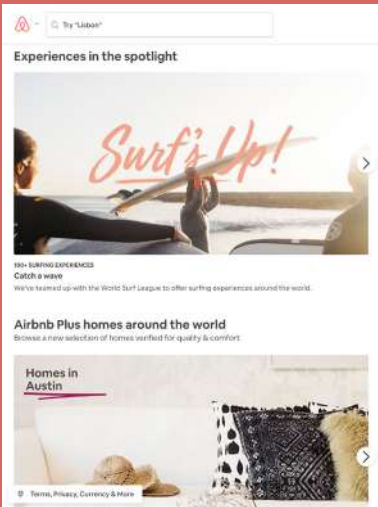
Try "Lisbon"

Experiences in the spotlight

Surf's Up!

100+ SURFING EXPERIENCES

Catch a wave

We've teamed up with the World Surf League to offer surfing experiences around the world.

Airbnb Plus homes around the world

Browse a new selection of homes verified for quality & comfort

Homes in Austin

Terms, Privacy, Currency & More